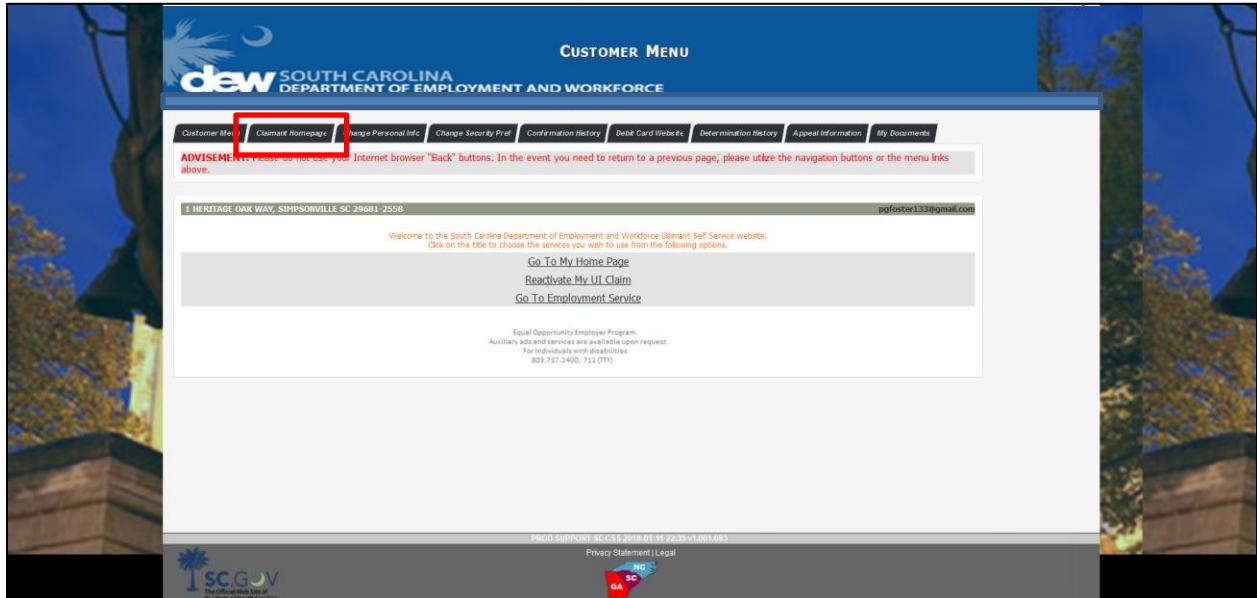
CUSTOMER MENU

dew SOUTH CAROLINA DEPARTMENT OF EMPLOYMENT AND WORKFORCE

Customer Me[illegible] | Claimant Homepage | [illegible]hange Personal Info | Change Security Pref | Confirmation History | Debit Card Website | Determination History | Appeal Information | My Documents

ADVISEMENT: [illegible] your Internet browser "Back" buttons. In the event you need to return to a previous page, please utilize the navigation buttons or the menu links above.

1 HERITAGE OAK WAY, SIMPSONVILLE SC 29681-2558

pgfoster133@gmail.com

Welcome to the South Carolina Department of Employment and Workforce Claimant Self Service website.
Click on the title to choose the services you wish to use from the following options.

Go To My Home Page

Reactivate My UI Claim

Go To Employment Service

Equal Opportunity Employer Program.
Auxiliary ads and services are available upon request
For individuals with disabilities
803.737.2400, 711 (TTY)

PROD SUPPORT SC CSS 2018.01.11 22:35 v1.001.083

Privacy Statement | Legal

SC.GOV

The Official Web Site of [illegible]

NC SC GA